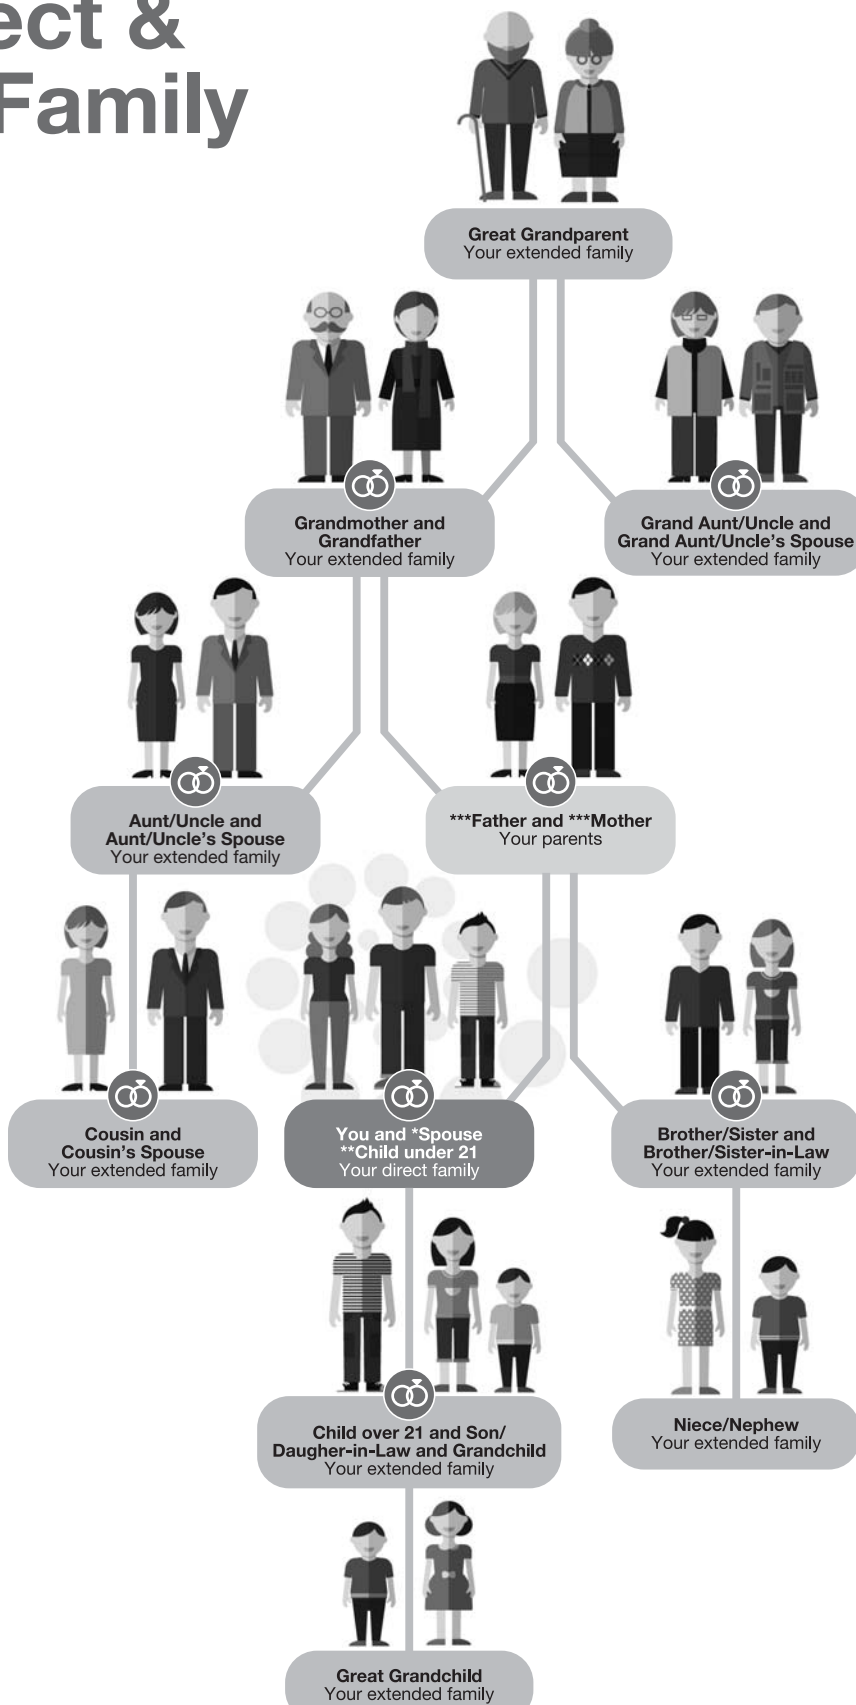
ect &
Family

Great Grandparent
Your extended family

Grandmother and Grandfather
Your extended family

Grand Aunt/Uncle and Grand Aunt/Uncle's Spouse
Your extended family

Aunt/Uncle and Aunt/Uncle's Spouse
Your extended family

***Father and ***Mother
Your parents

Cousin and Cousin's Spouse
Your extended family

You and *Spouse
**Child under 21
Your direct family

Brother/Sister and Brother/Sister-in-Law
Your extended family

Child over 21 and Son/Daugher-in-Law and Grandchild
Your extended family

Niece/Nephew
Your extended family

Great Grandchild
Your extended family